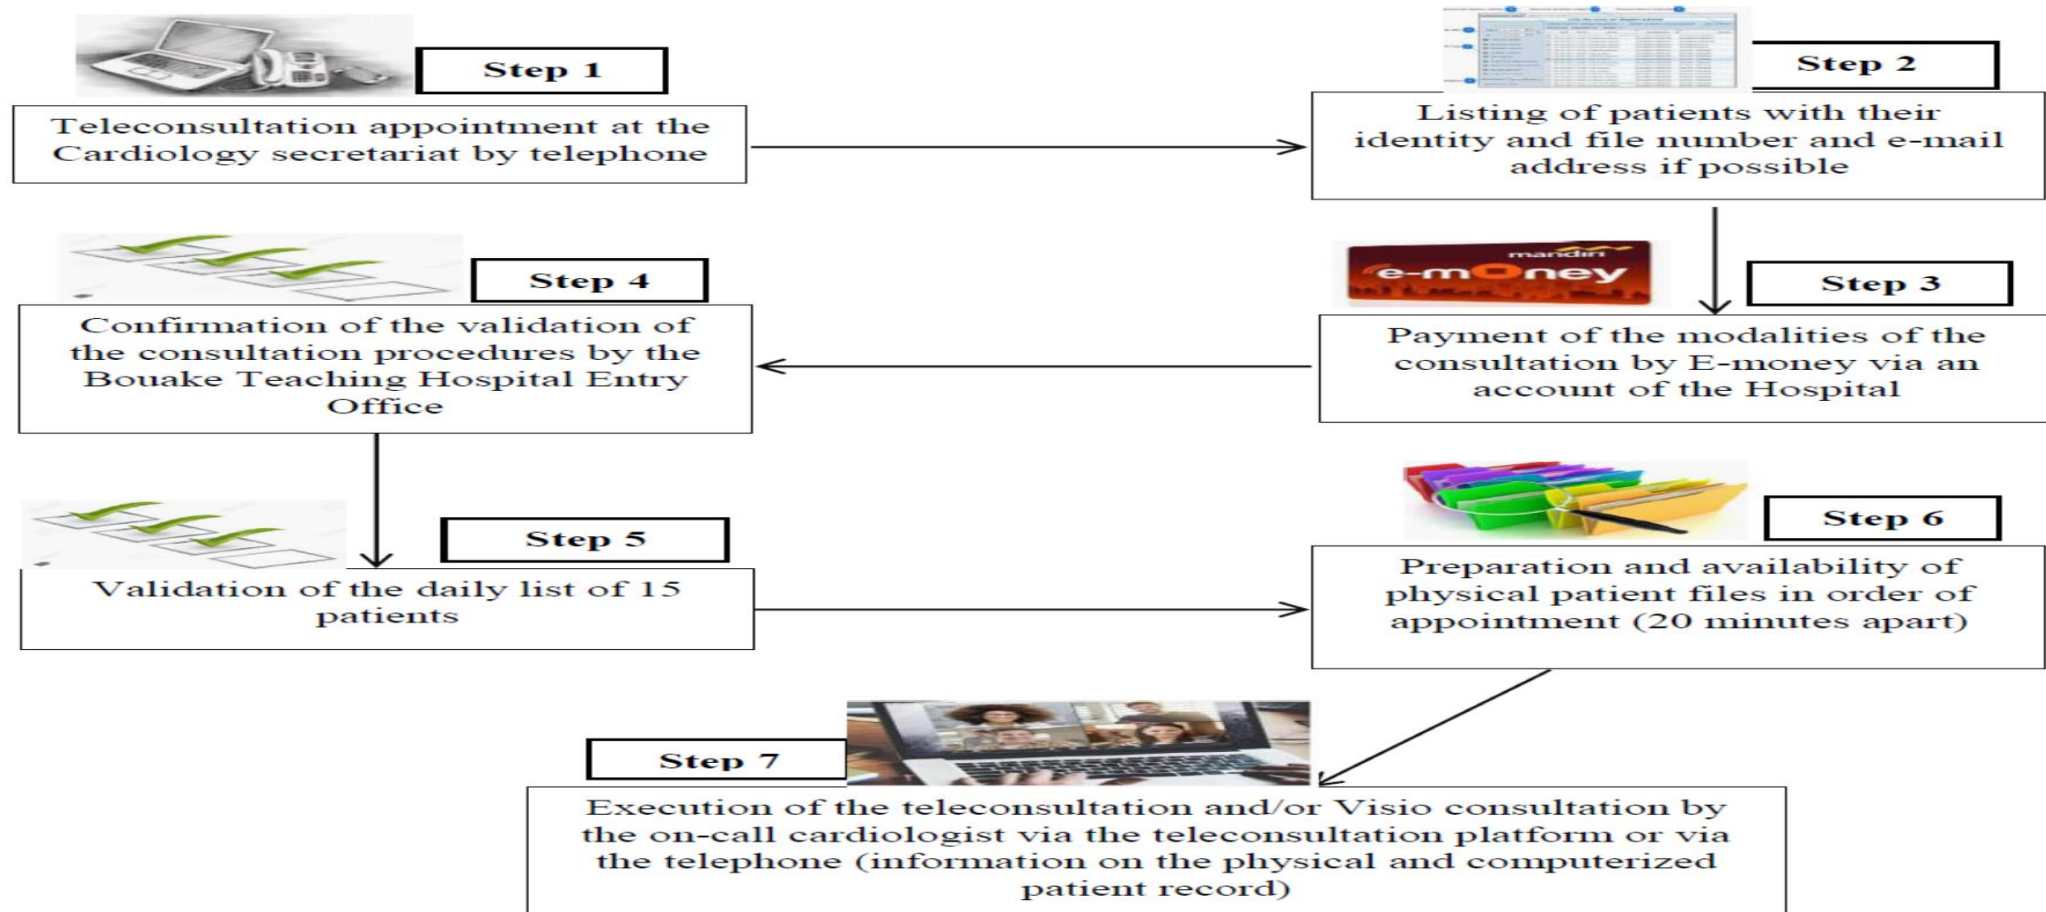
Step 1

Teleconsultation appointment at the Cardiology secretariat by telephone

Step 2

Listing of patients with their identity and file number and e-mail address if possible

mandiri e-money

Step 3

Payment of the modalities of the consultation by E-money via an account of the Hospital

Step 4

Confirmation of the validation of the consultation procedures by the Bouake Teaching Hospital Entry Office

Step 5

Validation of the daily list of 15 patients

Step 6

Preparation and availability of physical patient files in order of appointment (20 minutes apart)

Step 7

Execution of the teleconsultation and/or Visio consultation by the on-call cardiologist via the teleconsultation platform or via the telephone (information on the physical and computerized patient record)